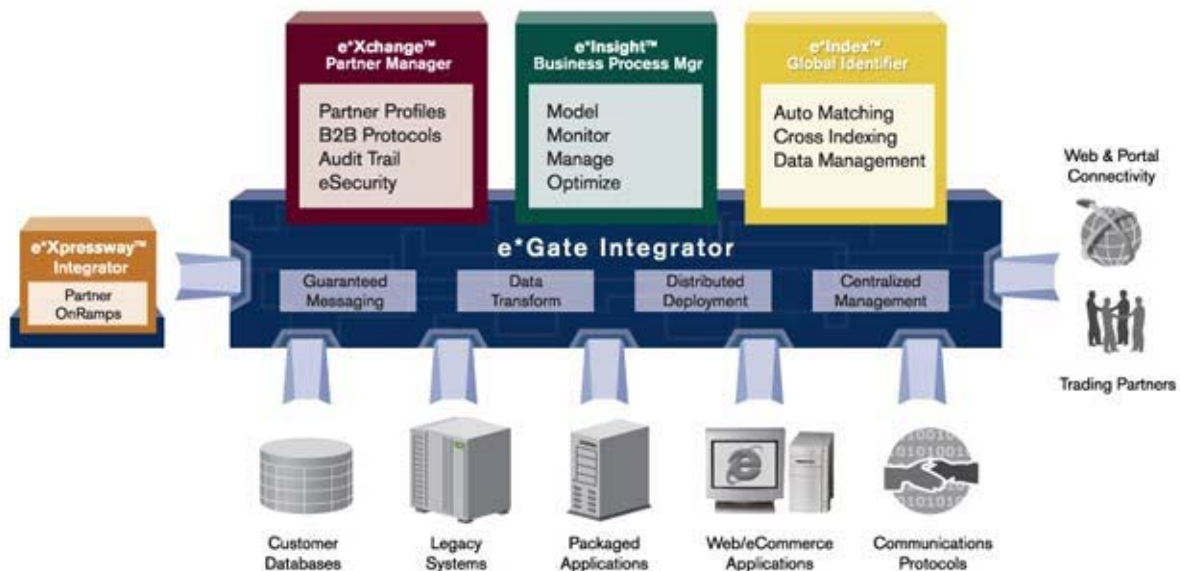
e*Xchange™
Partner Manager

Partner Profiles
B2B Protocols
Audit Trail
eSecurity

e*Insight™
Business Process Mgr

Model
Monitor
Manage
Optimize

e*Index™
Global Identifier

Auto Matching
Cross Indexing
Data Management

Web & Portal Connectivity

e*Xpressway™
Integrator

Partner
OnRamps

e*Gate Integrator

Guaranteed Messaging

Data Transform

Distributed Deployment

Centralized Management

Trading Partners

Customer Databases

Legacy Systems

Packaged Applications

Web/eCommerce Applications

Communications Protocols